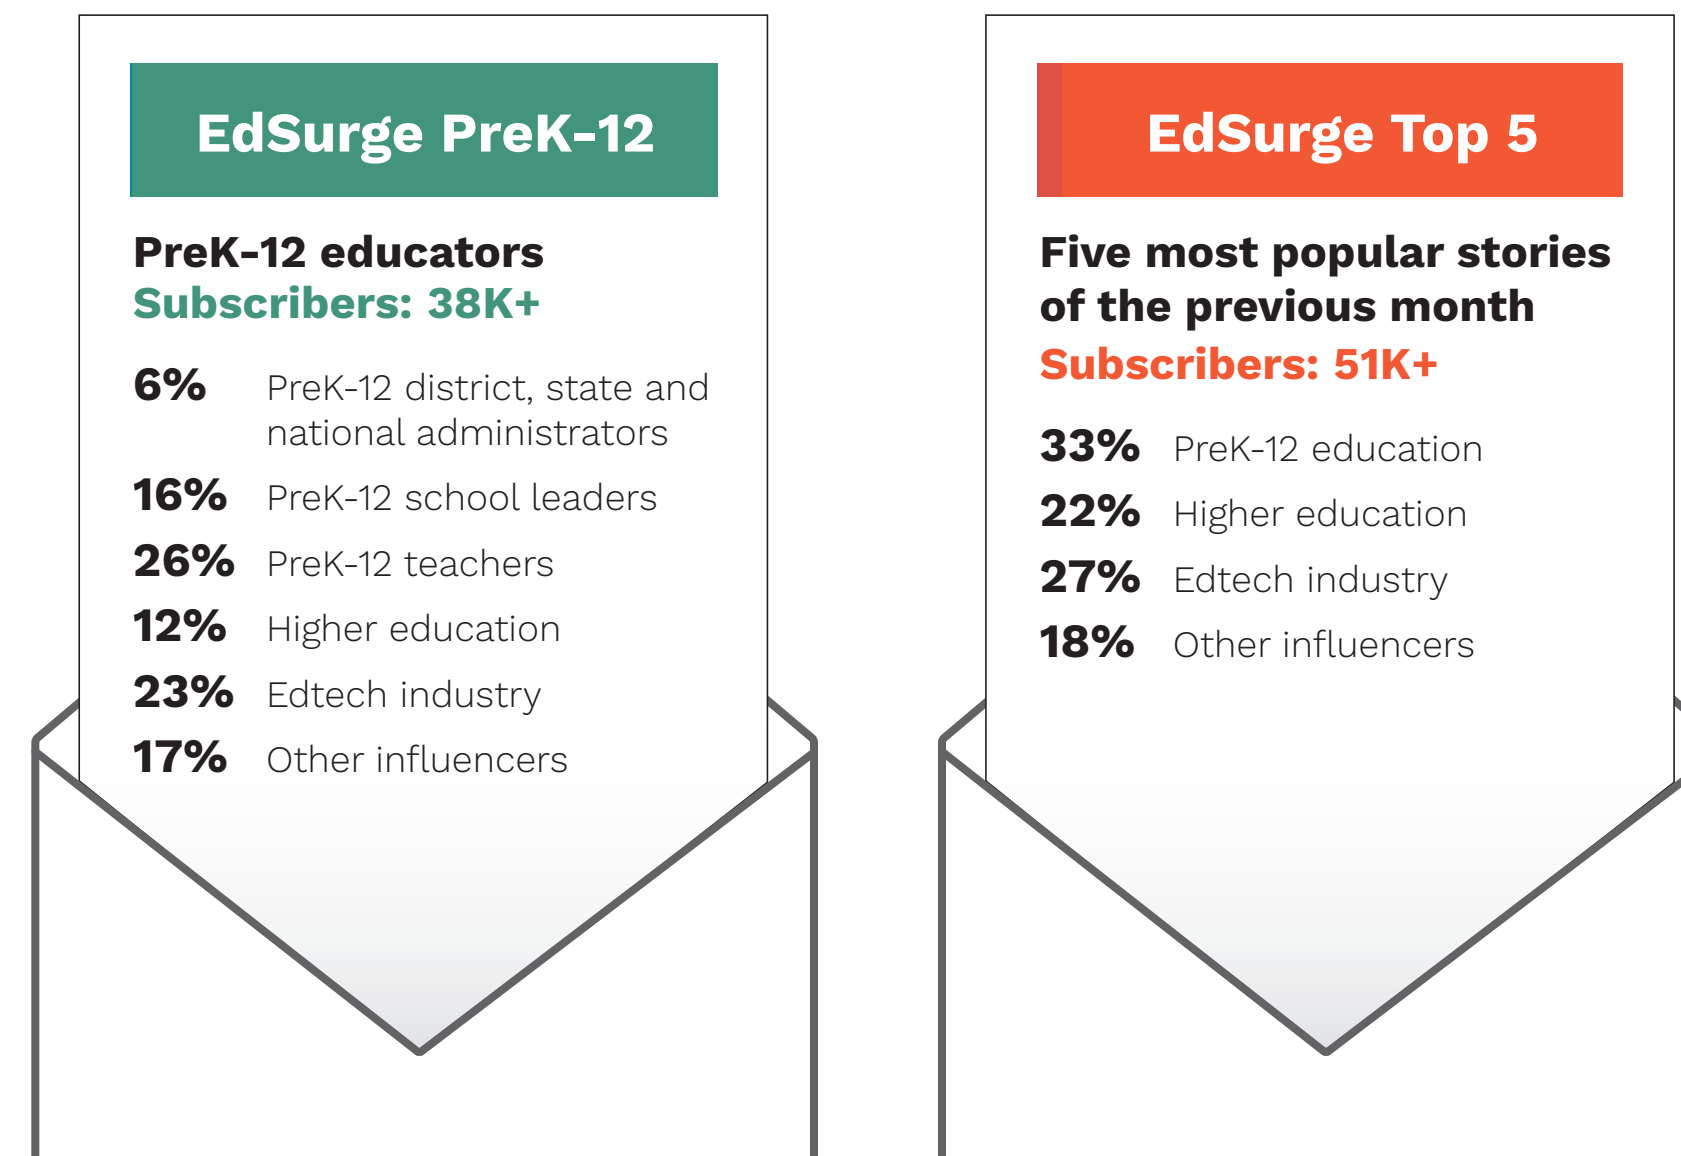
EdSurge PreK-12

PreK-12 educators
Subscribers: 38K+

6% PreK-12 district, state and national administrators
16% PreK-12 school leaders
26% PreK-12 teachers
12% Higher education
23% Edtech industry
17% Other influencers

EdSurge Top 5

Five most popular stories of the previous month
Subscribers: 51K+

33% PreK-12 education
22% Higher education
27% Edtech industry
18% Other influencers